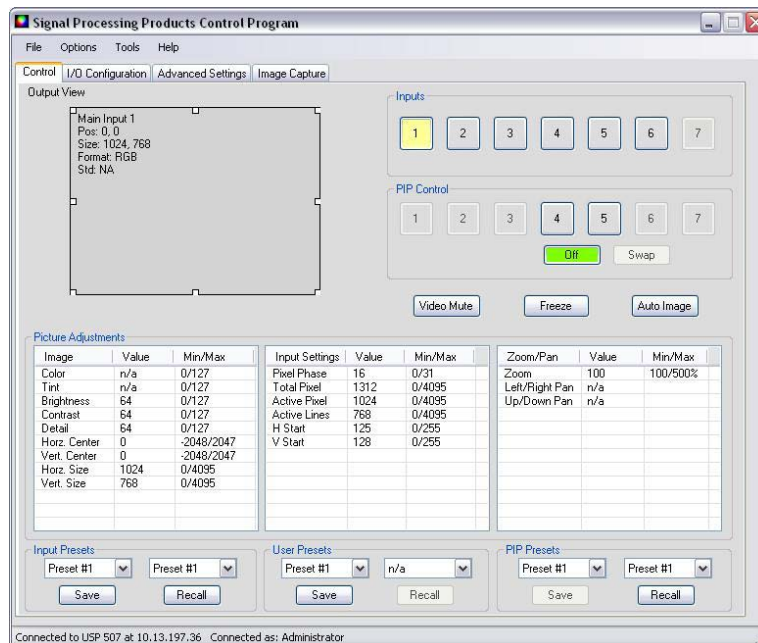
Signal Processing Products Control Program

File Options Tools Help

Control | I/O Configuration | Advanced Settings | Image Capture

Output View

Main Input 1
Pos: 0, 0
Size: 1024, 768
Format: RGB
Std: NA

Inputs

1 2 3 4 5 6 7

PIP Control

1 2 3 4 5 6 7

Off Swap

Video Mute Freeze Auto Image

Picture Adjustments

| Image | Value | Min/Max |
|---|---|---|
| Color | n/a | 0/127 |
| Tint | n/a | 0/127 |
| Brightness | 64 | 0/127 |
| Contrast | 64 | 0/127 |
| Detail | 64 | 0/127 |
| Horz. Center | 0 | -2048/2047 |
| Vert. Center | 0 | -2048/2047 |
| Horz. Size | 1024 | 0/4095 |
| Vert. Size | 768 | 0/4095 |

| Input Settings | Value | Min/Max |
|---|---|---|
| Pixel Phase | 16 | 0/31 |
| Total Pixel | 1312 | 0/4095 |
| Active Pixel | 1024 | 0/4095 |
| Active Lines | 768 | 0/4095 |
| H Start | 125 | 0/255 |
| V Start | 128 | 0/255 |

| Zoom/Pan | Value | Min/Max |
|---|---|---|
| Zoom | 100 | 100/500% |
| Left/Right Pan | n/a | |
| Up/Down Pan | n/a | |

Input Presets
Preset #1 Preset #1
Save Recall

User Presets
Preset #1 n/a
Save Recall

PIP Presets
Preset #1 Preset #1
Save Recall

Connected to USP 507 at 10.13.197.36 Connected as: Administrator